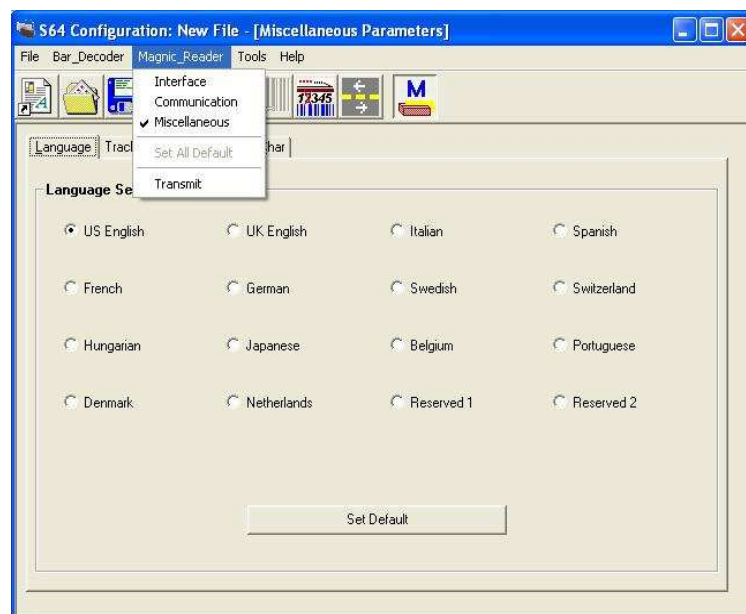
S64 Configuration: New File - [Miscellaneous Parameters]

File Bar_Decoder Magnic_Reader Tools Help

Interface
Communication
✓ Miscellaneous
Set All Default
Transmit

12345

M

Language Track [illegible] Char

Language Se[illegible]

US English
UK English
Italian
Spanish

French
German
Swedish
Switzerland

Hungarian
Japanese
Belgium
Portuguese

Denmark
Netherlands
Reserved 1
Reserved 2

Set Default